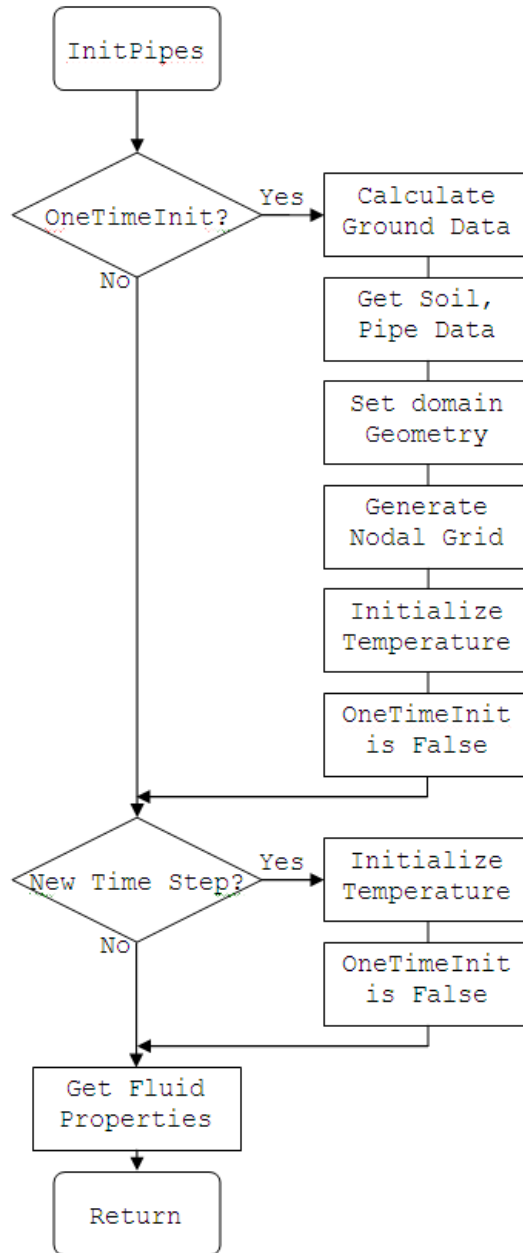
InitPipes

OneTimeInit?

Yes

No

Calculate Ground Data

Get Soil, Pipe Data

Set domain Geometry

Generate Nodal Grid

Initialize Temperature

OneTimeInit is False

New Time Step?

Yes

No

Initialize Temperature

OneTimeInit is False

Get Fluid Properties

Return